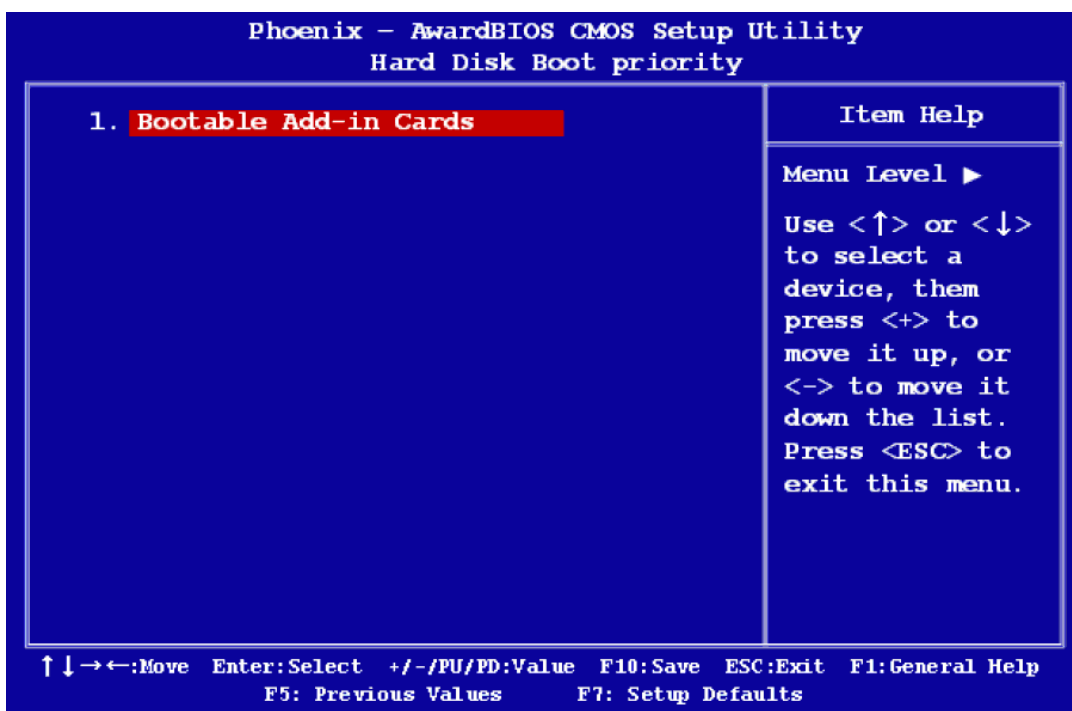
Phoenix - AwardBIOS CMOS Setup Utility
Hard Disk Boot priority

1. Bootable Add-in Cards

Item Help

Menu Level ▶

Use <↑> or <↓> to select a device, them press <+> to move it up, or <-> to move it down the list. Press <ESC> to exit this menu.

↑↓→←:Move Enter:Select +/-/PU/PD:Value F10:Save ESC:Exit F1:General Help
F5: Previous Values F7: Setup Defaults